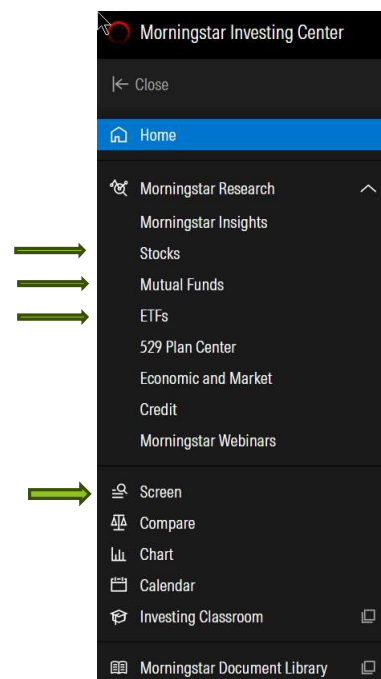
Morningstar Investing Center

Close

Home

Morningstar Research

Morningstar Insights

Stocks

Mutual Funds

ETFs

529 Plan Center

Economic and Market

Credit

Morningstar Webinars

Screen

Compare

Chart

Calendar

Investing Classroom

Morningstar Document Library